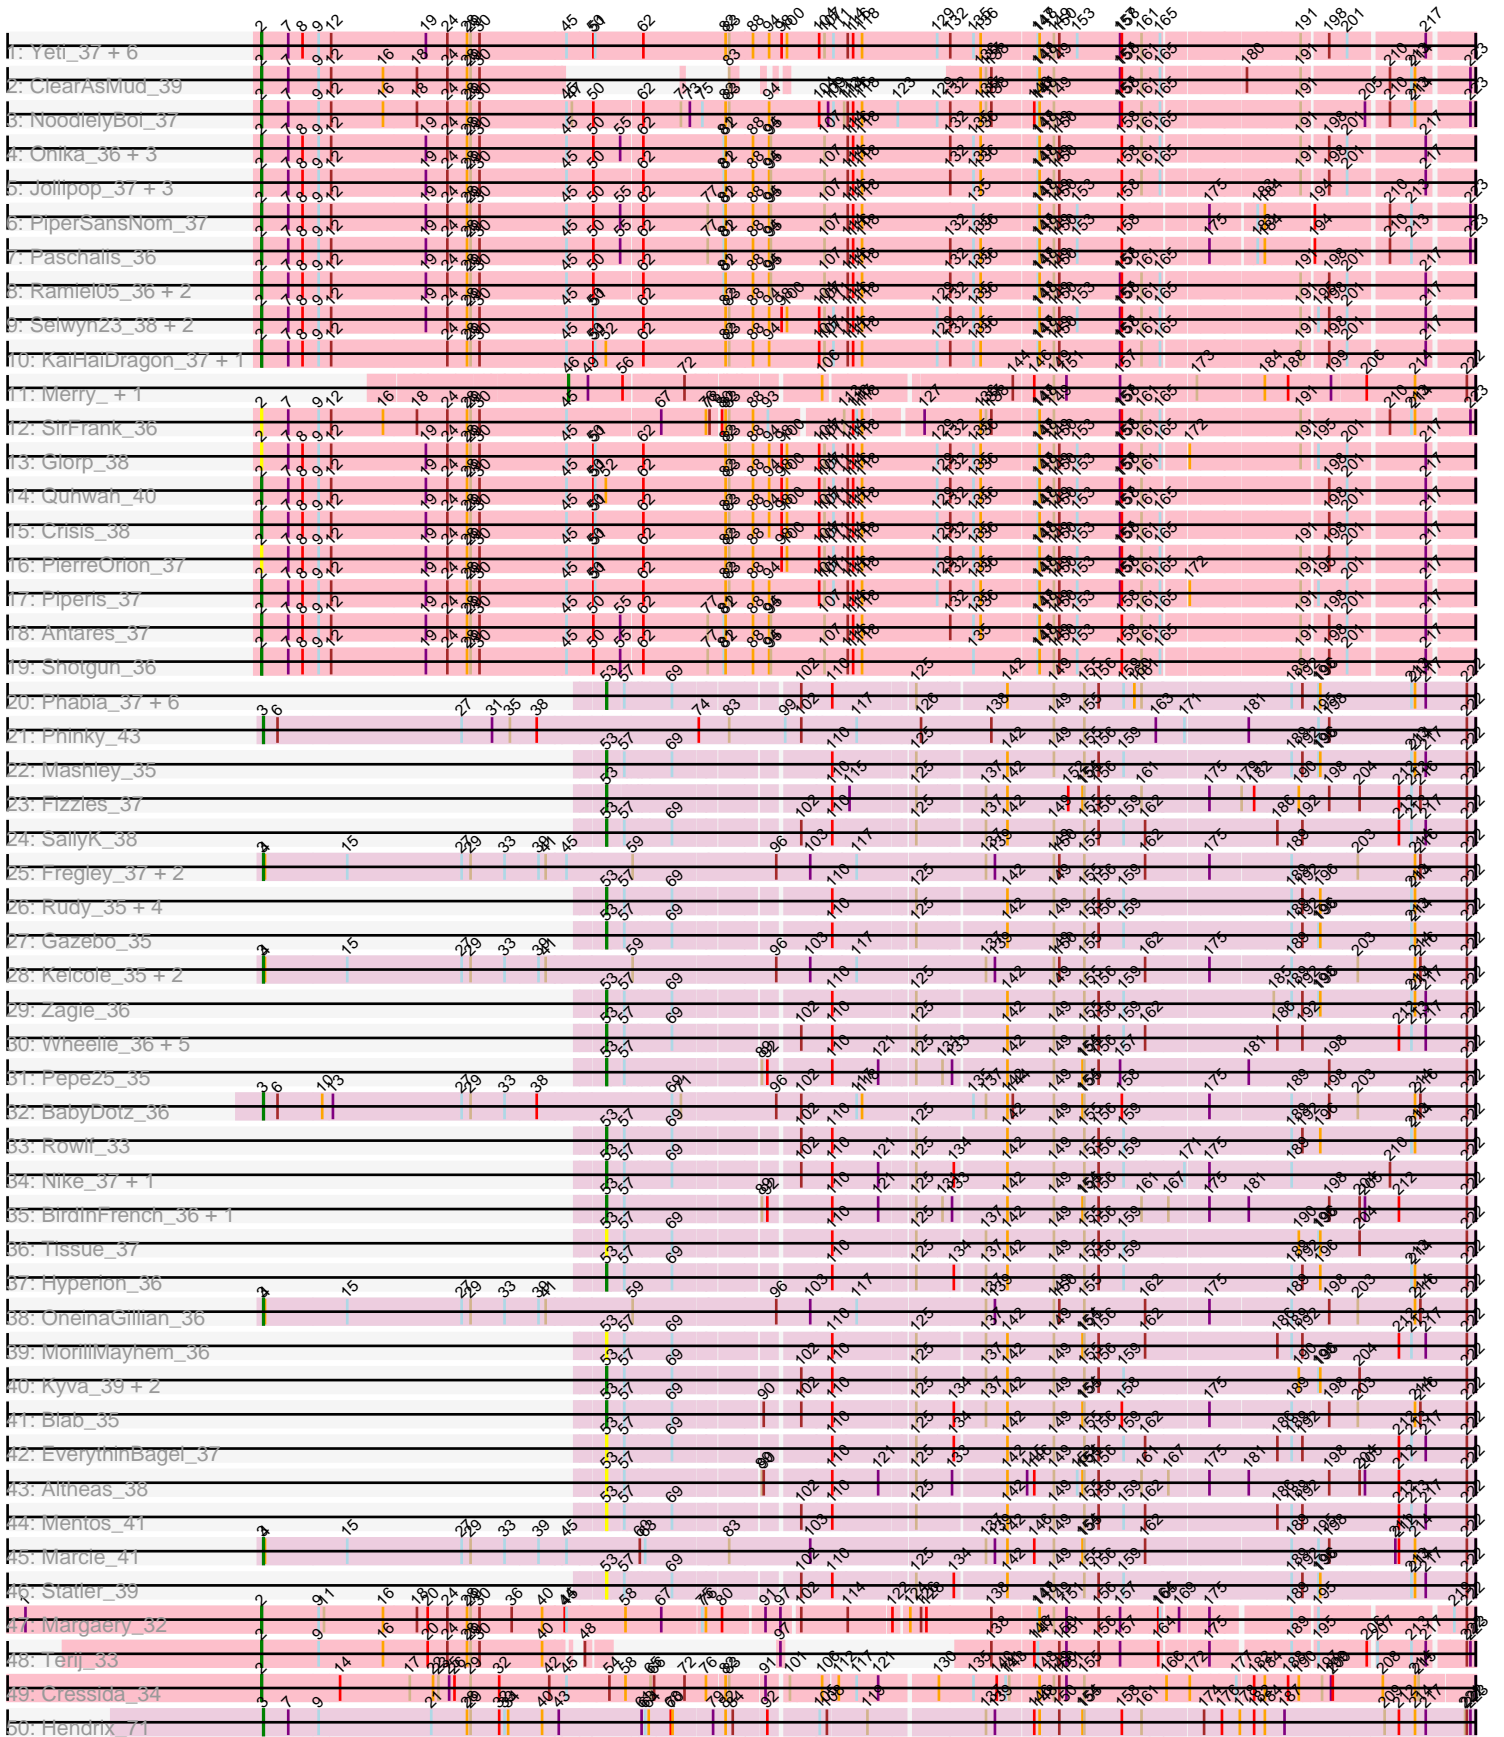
1: Yeti_37 + 6
2: ClearAsMud_39
3: NoodielyBoi_37
4: Onika_36 + 3
5: Jollipop_37 + 3
6: PiperSansNom_37
7: Paschalis_36
8: Ramiel05_36 + 2
9: Selwyn23_38 + 2
10: KaiHaiDragon_37 + 1
11: Merry_ + 1
12: SirFrank_36
13: Glorp_38
14: Quhwan_40
15: Crisis_38
16: PierreOrion_37
17: Piperis_37
18: Antares_37
19: Shotgun_36
20: Phabia_37 + 6
21: Phinky_43
22: Mashley_35
23: Fizzies_37
24: SallyK_38
25: Fregley_37 + 2
26: Rudy_35 + 4
27: Gazebo_35
28: Kelcole_35 + 2
29: Zagie_36
30: Wheelie_36 + 5
31: Pepe25_35
32: BabyDotz_36
33: Rowil_33
34: Nike_37 + 1
35: BirdInFrench_36 + 1
36: Tissue_37
37: Hyperion_36
38: OneinaGillian_36
39: MorillMayhem_36
40: Kyva_39 + 2
41: Blab_35
42: EverythinBagel_37
43: Altheas_38
44: Mentos_41
45: Marcie_41
46: Statler_39
47: Margaery_32
48: Terij_33
49: Cressida_34
50: Hendrix_71